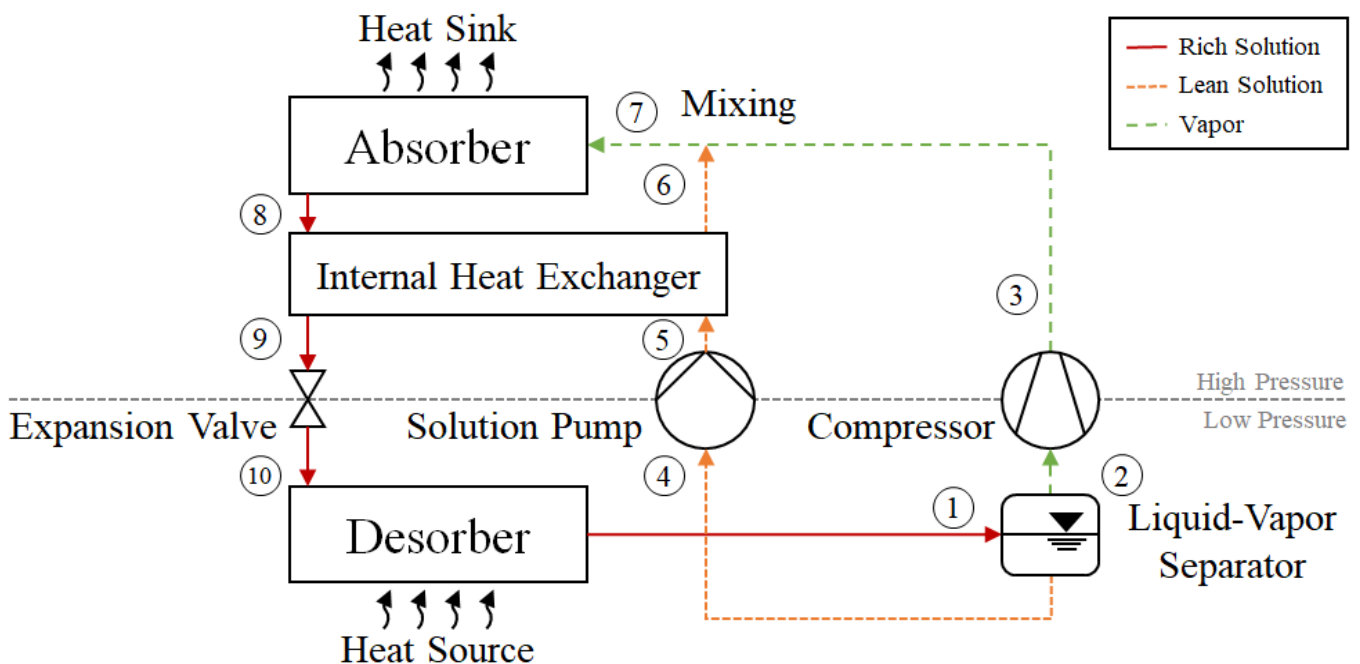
Heat Sink

Rich Solution
Lean Solution
Vapor

7 Mixing

Absorber

6

8

Internal Heat Exchanger

3

9

5

High Pressure

Expansion Valve

Solution Pump

Compressor

Low Pressure

4

2

10

1

Desorber

Liquid-Vapor Separator

Heat Source